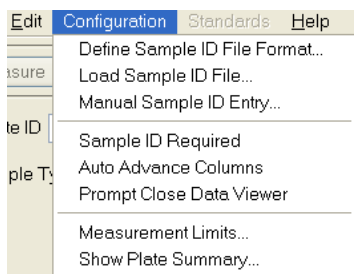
Edit Configuration Standards Help

asure

le ID

ple Ty

Define Sample ID File Format...
Load Sample ID File...
Manual Sample ID Entry...

Sample ID Required
Auto Advance Columns
Prompt Close Data Viewer

Measurement Limits...
Show Plate Summary...